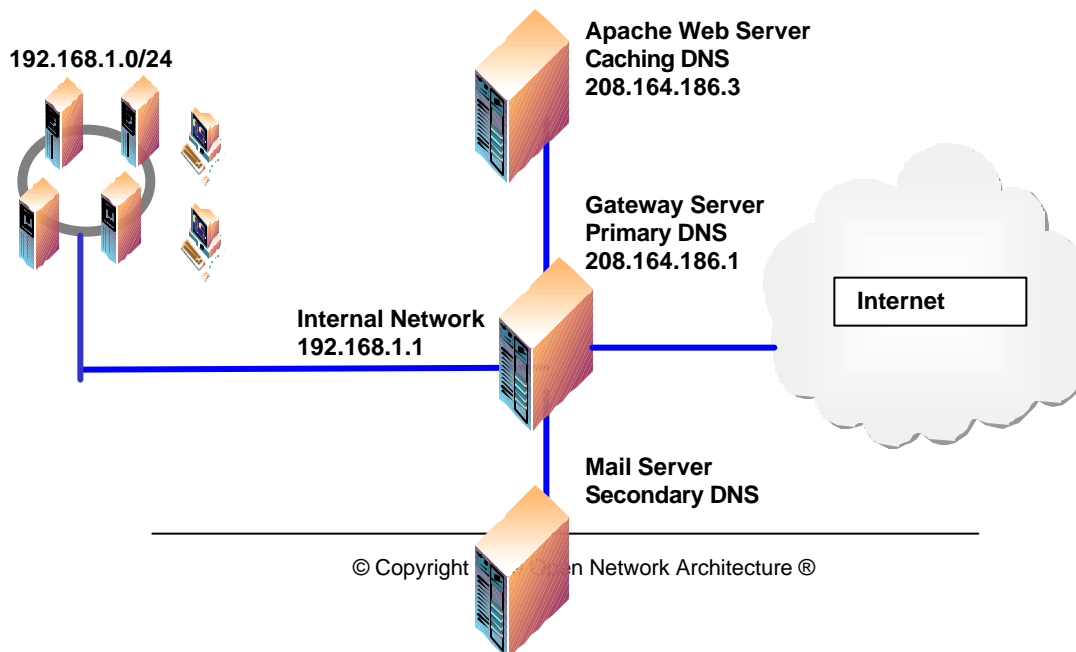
192.168.1.0/24

Apache Web Server
Caching DNS
208.164.186.3

Gateway Server
Primary DNS
208.164.186.1

Internet

Internal Network
192.168.1.1

Mail Server
Secondary DNS

© Copyright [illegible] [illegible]n Network Architecture ®